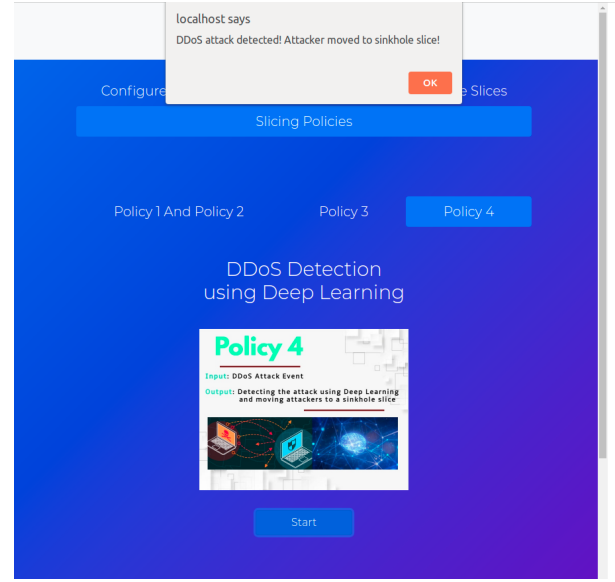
localhost says
DDoS attack detected! Attacker moved to sinkhole slice!
OK

Configure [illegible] e Slices
Slicing Policies

Policy 1 And Policy 2
Policy 3
Policy 4

DDoS Detection using Deep Learning

Policy 4
Input: DDoS Attack Event
Output: Detecting the attack using Deep Learning and moving attackers to a sinkhole slice

Start